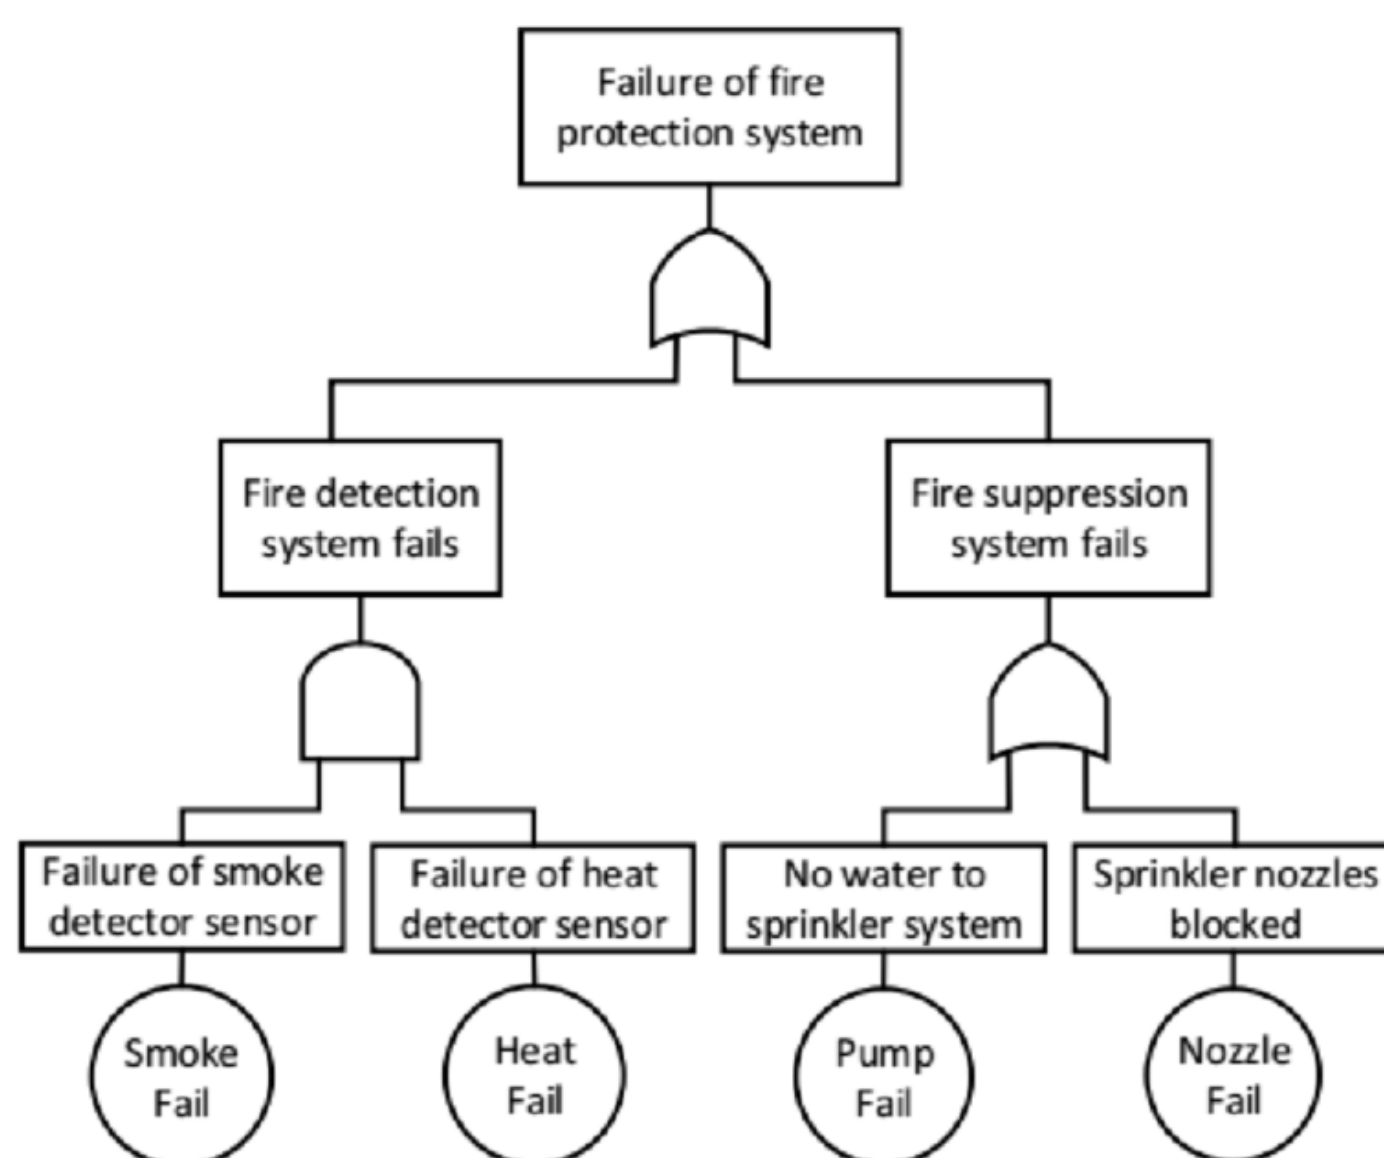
Failure of fire protection system

Fire detection system fails

Fire suppression system fails

Failure of smoke detector sensor

Failure of heat detector sensor

No water to sprinkler system

Sprinkler nozzles blocked

Smoke Fail

Heat Fail

Pump Fail

Nozzle Fail